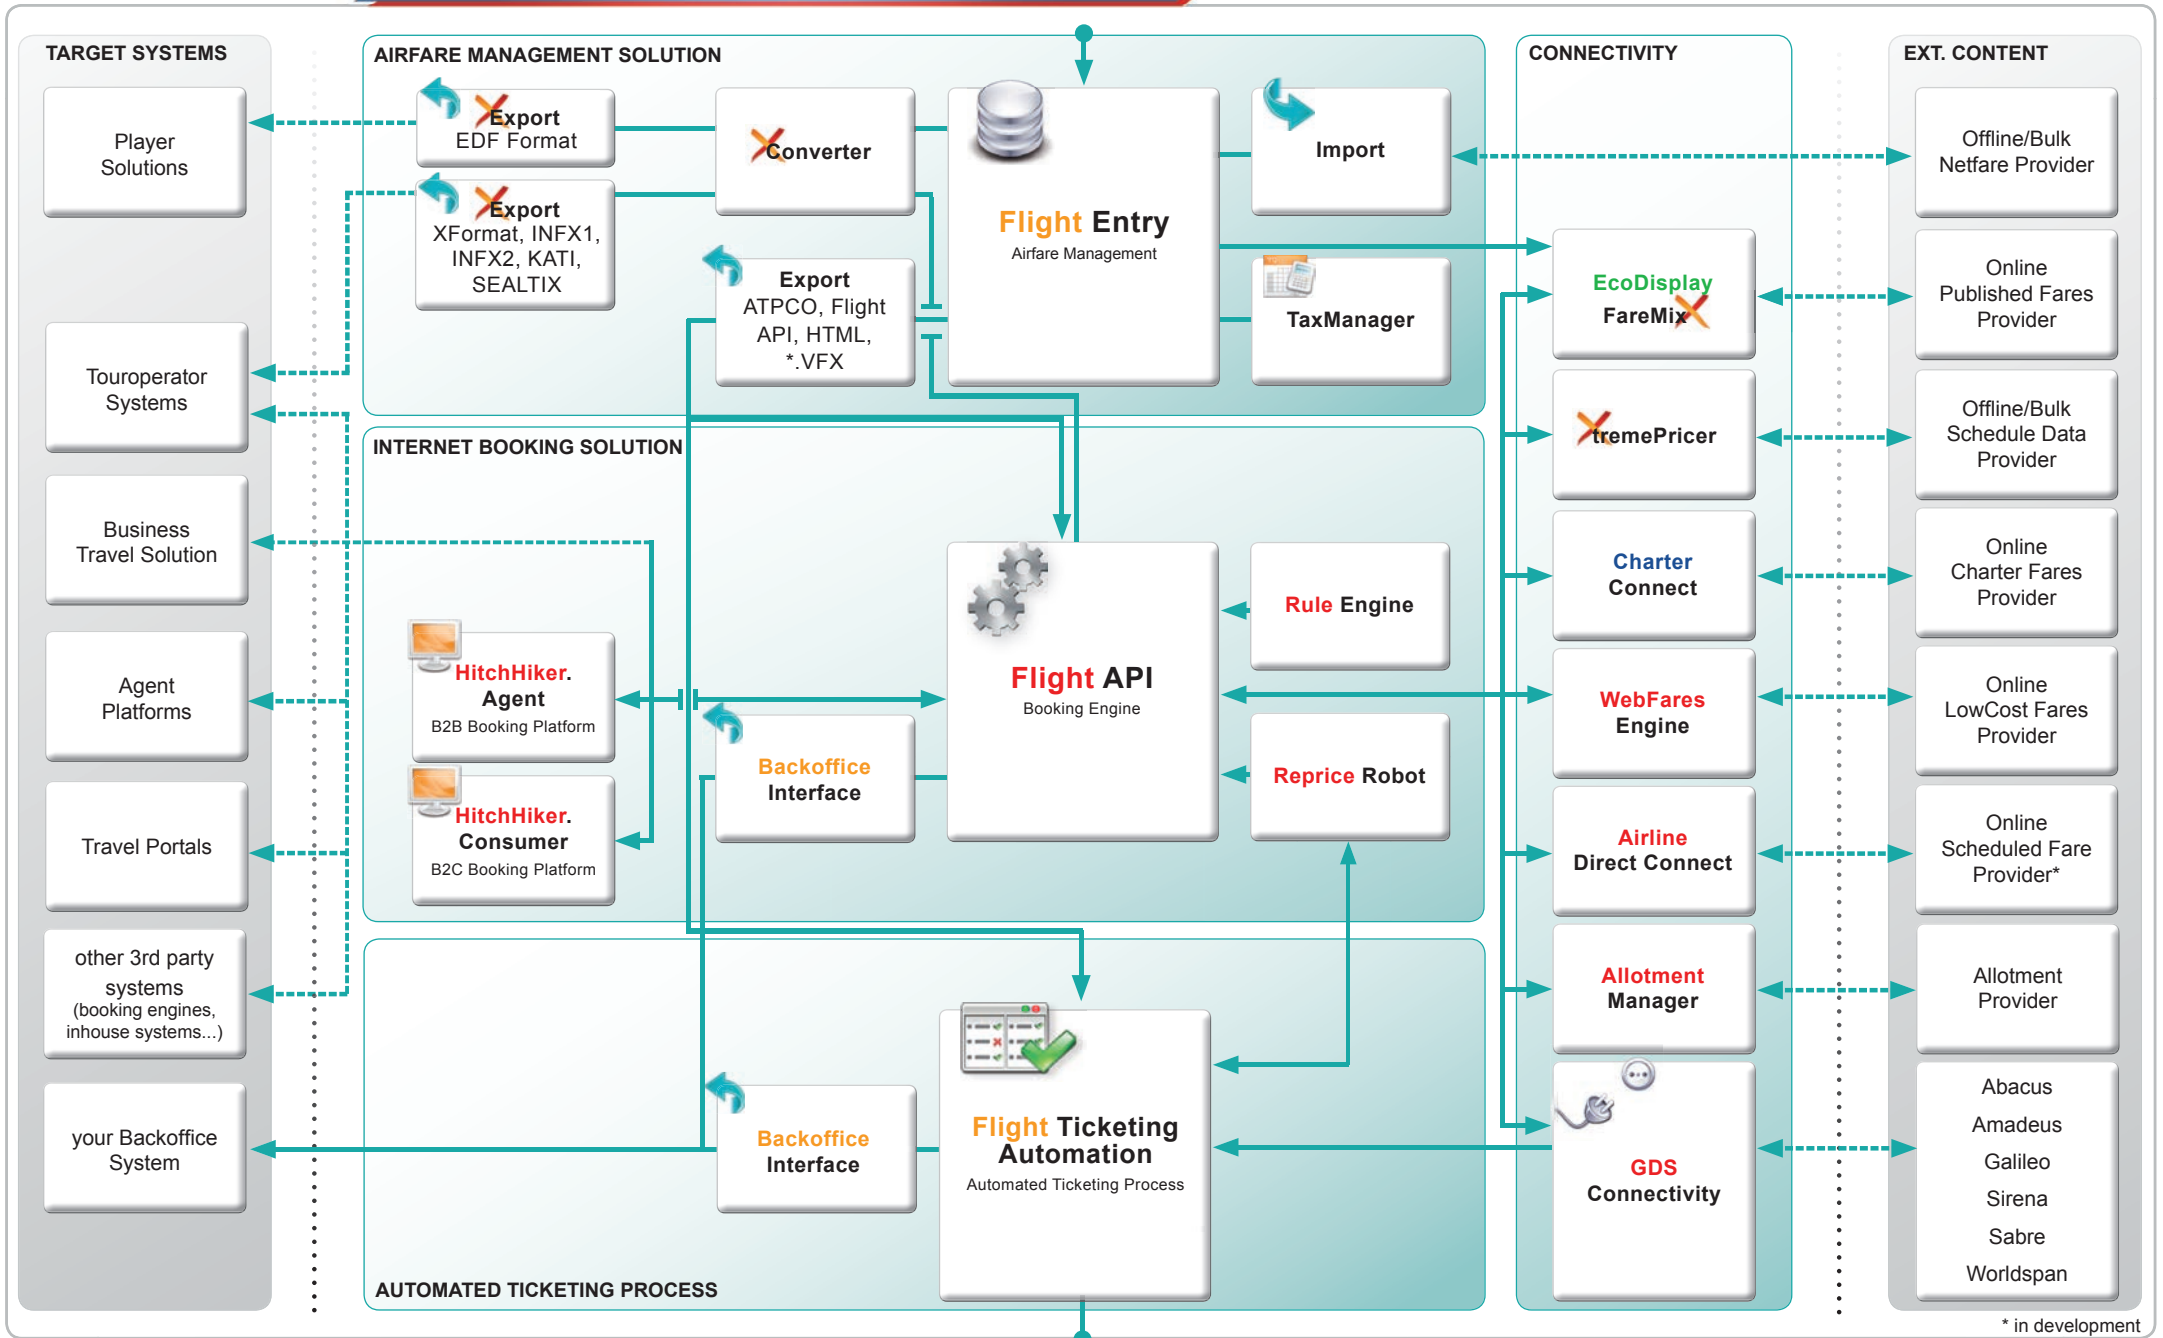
TARGET SYSTEMS

Player Solutions

Touroperator Systems

Business Travel Solution

Agent Platforms

Travel Portals

other 3rd party systems (booking engines, inhouse systems...)

your Backoffice System

AIRFARE MANAGEMENT SOLUTION

Export EDF Format

Export XFormat, INFX1, INFX2, KATI, SEALTIX

Converter

Export ATPCO, Flight API, HTML, *.VFX

Flight Entry
Airfare Management

Import

TaxManager

INTERNET BOOKING SOLUTION

HitchHiker. Agent
B2B Booking Platform

HitchHiker. Consumer
B2C Booking Platform

Backoffice Interface

Flight API
Booking Engine

Rule Engine

Reprice Robot

AUTOMATED TICKETING PROCESS

Backoffice Interface

Flight Ticketing Automation
Automated Ticketing Process

CONNECTIVITY

EcoDisplay FareMix

tremePricer

Charter Connect

WebFares Engine

Airline Direct Connect

Allotment Manager

GDS Connectivity

EXT. CONTENT

Offline/Bulk Netfare Provider

Online Published Fares Provider

Offline/Bulk Schedule Data Provider

Online Charter Fares Provider

Online LowCost Fares Provider

Online Scheduled Fare Provider*

Allotment Provider

Abacus
Amadeus
Galileo
Sirena
Sabre
Worldspan

* in development